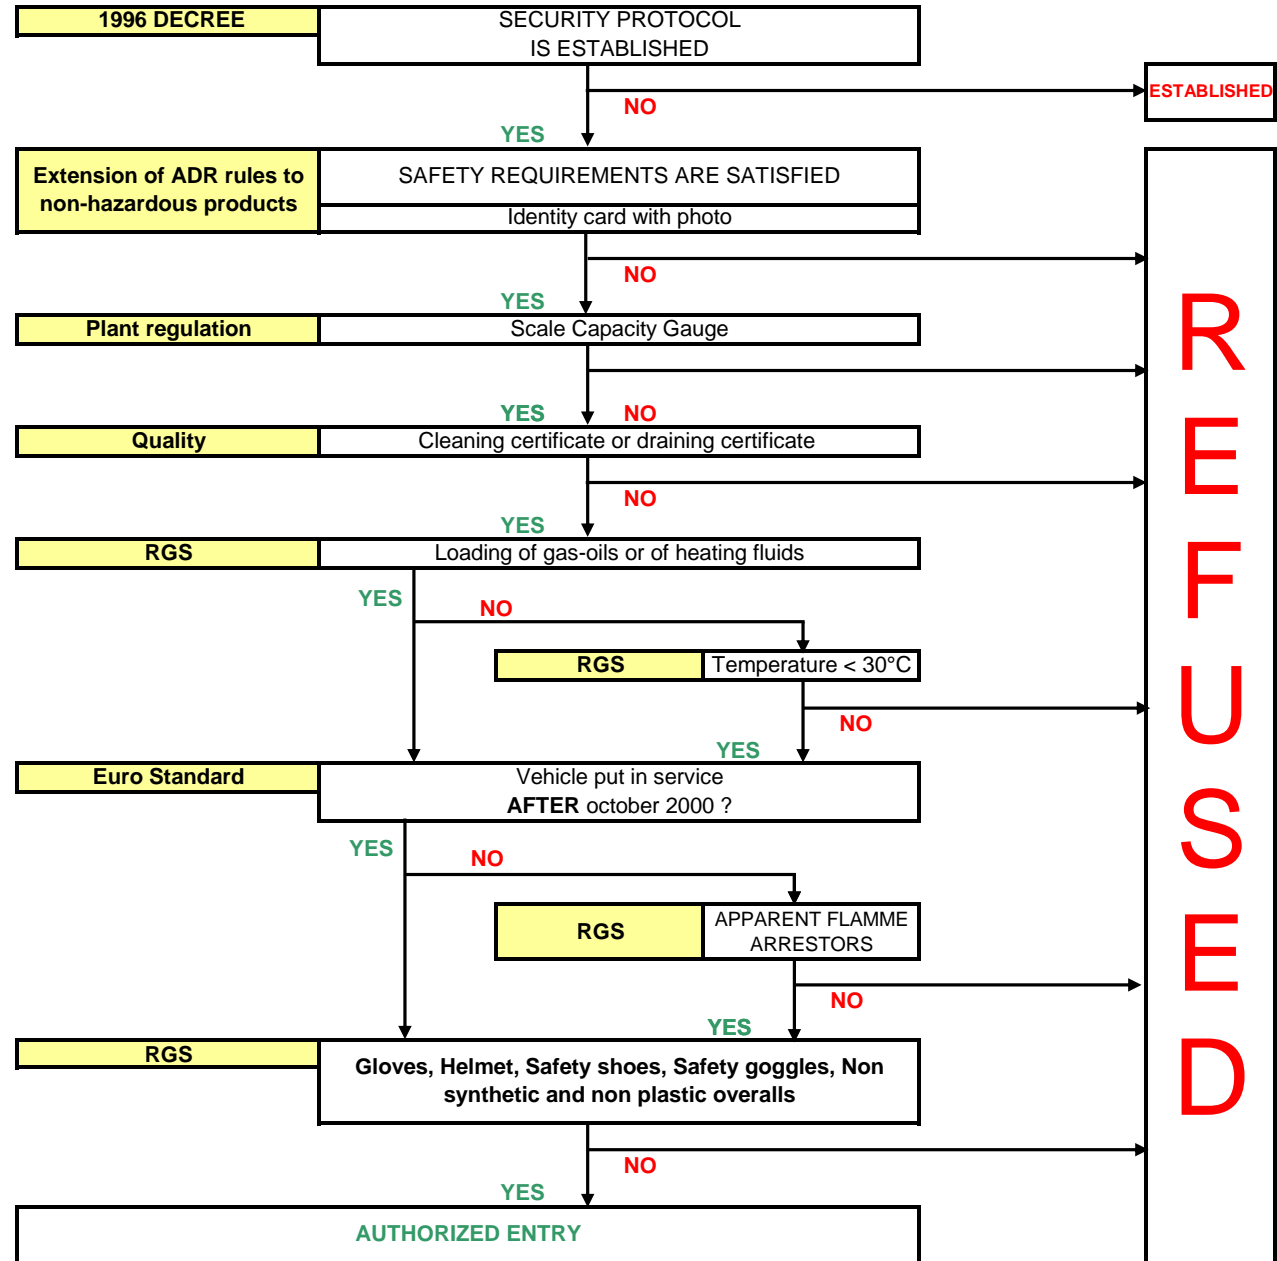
1996 DECREE

SECURITY PROTOCOL IS ESTABLISHED

NO

ESTABLISHED

YES

Extension of ADR rules to non-hazardous products

SAFETY REQUIREMENTS ARE SATISFIED

Identity card with photo

NO

YES

Plant regulation

Scale Capacity Gauge

YES

NO

Quality

Cleaning certificate or draining certificate

NO

YES

RGS

Loading of gas-oils or of heating fluids

YES

NO

RGS

Temperature < 30°C

NO

YES

Euro Standard

Vehicle put in service **AFTER** october 2000 ?

YES

NO

RGS

APPARENT FLAMME ARRESTORS

NO

YES

RGS

**Gloves, Helmet, Safety shoes, Safety goggles, Non synthetic and non plastic overalls**

NO

YES

AUTHORIZED ENTRY

REFUSED